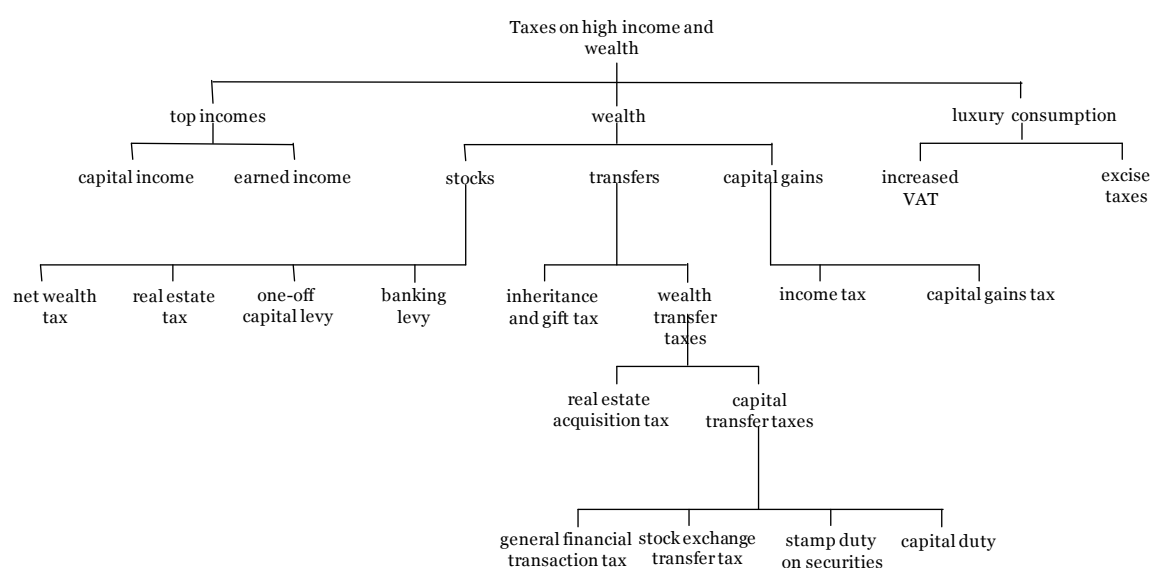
Taxes on high income and wealth

top incomes

wealth

luxury consumption

capital income

earned income

stocks

transfers

capital gains

increased VAT

excise taxes

net wealth tax

real estate tax

one-off capital levy

banking levy

inheritance and gift tax

wealth transfer taxes

income tax

capital gains tax

real estate acquisition tax

capital transfer taxes

general financial transaction tax

stock exchange transfer tax

stamp duty on securities

capital duty